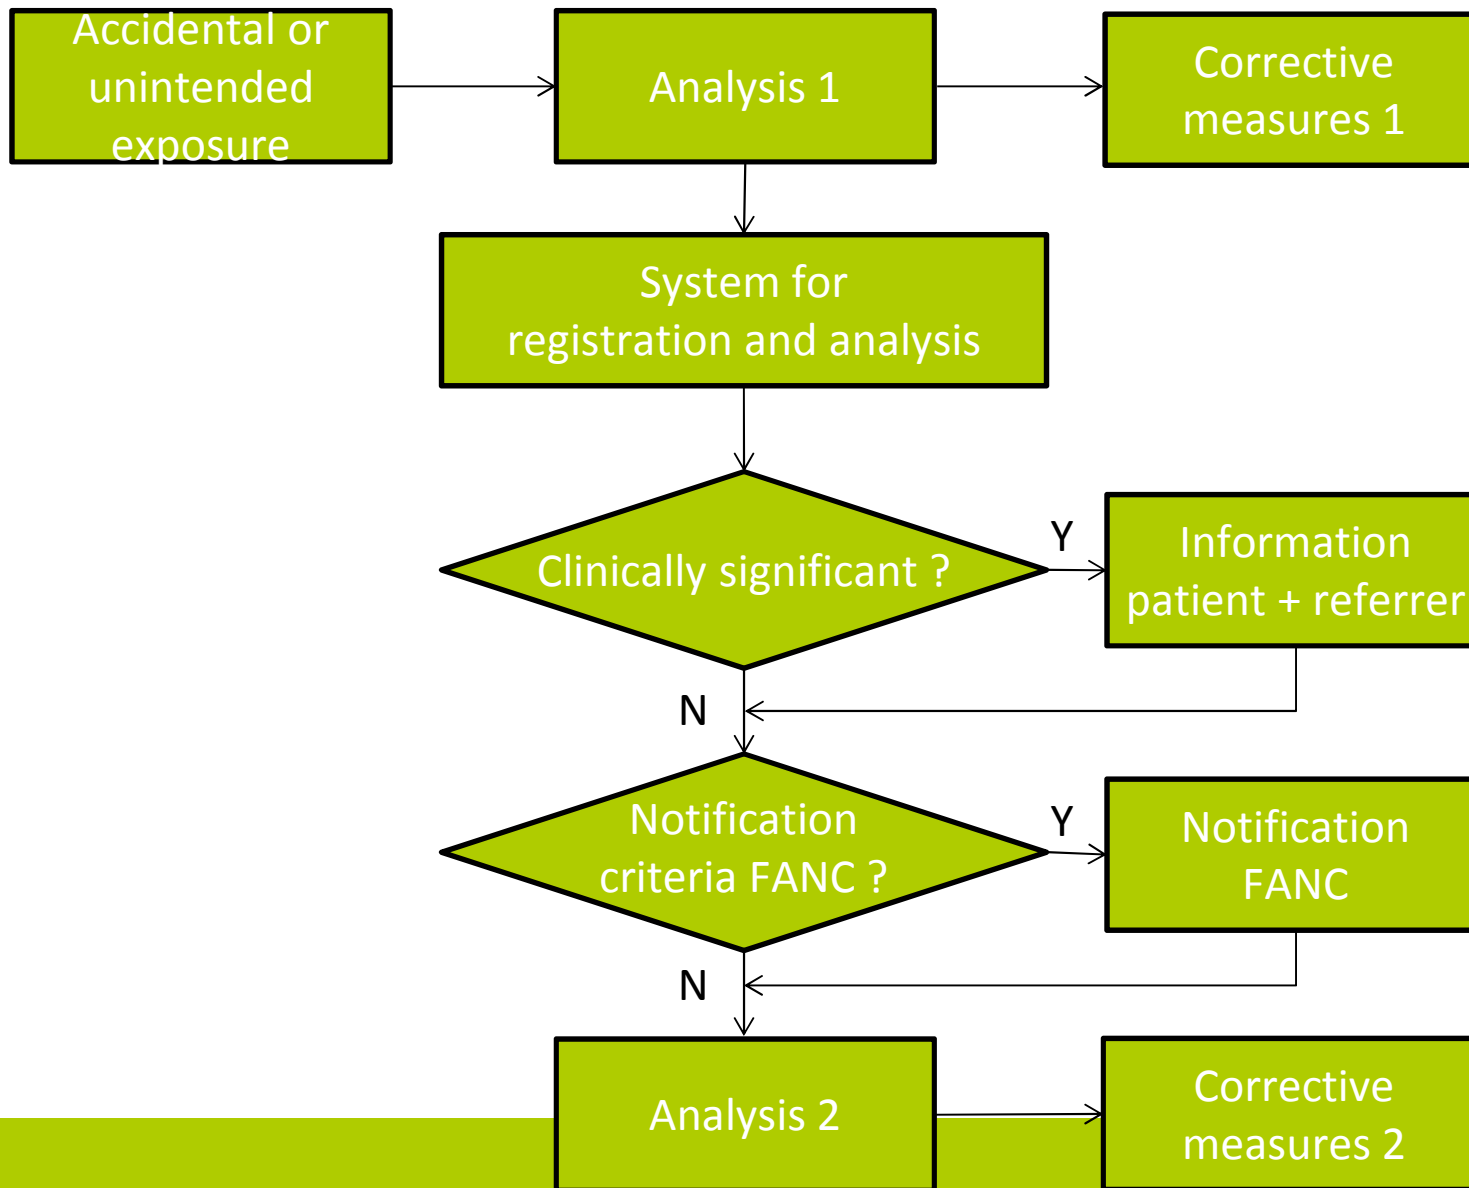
Accidental or unintended exposure

Analysis 1

Corrective measures 1

System for registration and analysis

Clinically significant ?

Y

Information patient + referrer

N

Notification criteria FANC ?

Y

Notification FANC

N

Analysis 2

Corrective measures 2